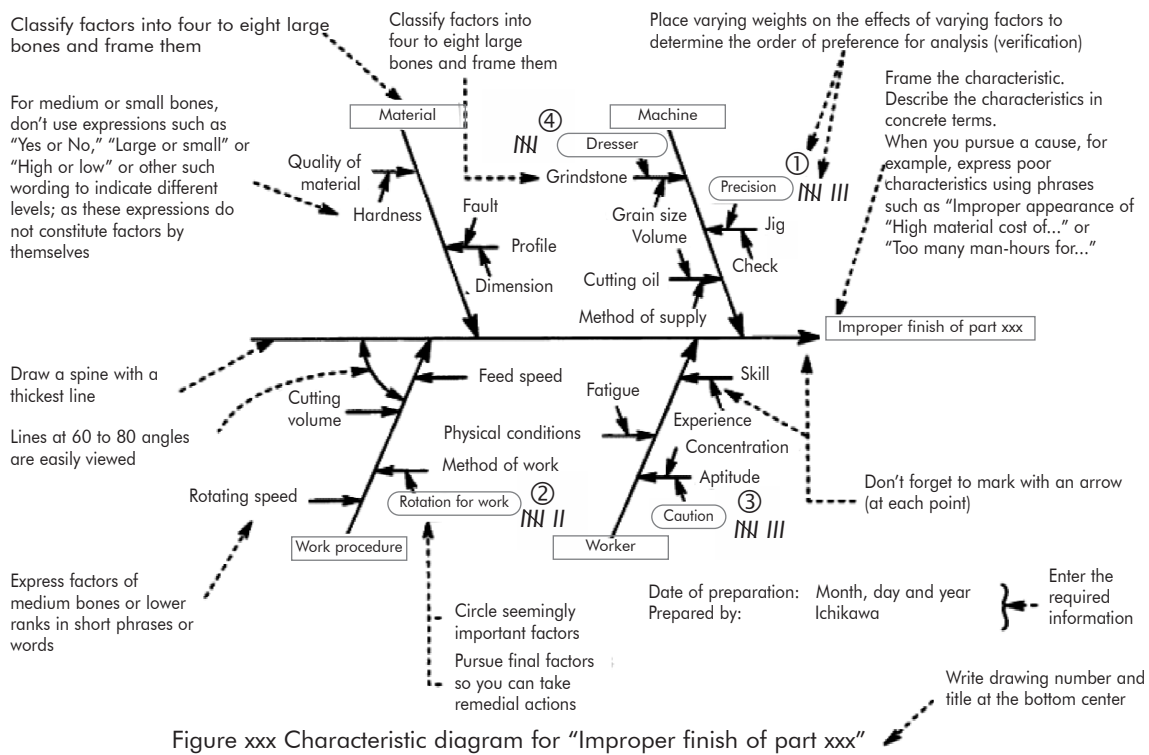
Classify factors into four to eight large bones and frame them

Classify factors into four to eight large bones and frame them

Place varying weights on the effects of varying factors to determine the order of preference for analysis (verification)

Frame the characteristic. Describe the characteristics in concrete terms. When you pursue a cause, for example, express poor characteristics using phrases such as "Improper appearance of "High material cost of..." or "Too many man-hours for..."

For medium or small bones, don't use expressions such as "Yes or No," "Large or small" or "High or low" or other such wording to indicate different levels; as these expressions do not constitute factors by themselves

Material

Quality of material

Hardness

Fault

Profile

Dimension

④ 𝍸

Dresser

Machine

Grindstone

Grain size

Volume

Cutting oil

Method of supply

Precision

① 𝍸 III

Jig

Check

Improper finish of part xxx

Draw a spine with a thickest line

Lines at 60 to 80 angles are easily viewed

Feed speed

Cutting volume

Method of work

Rotating speed

Rotation for work ② 𝍸 II

Work procedure

Fatigue

Skill

Experience

Physical conditions

Concentration

Aptitude

Caution ③ 𝍸 III

Worker

Don't forget to mark with an arrow (at each point)

Express factors of medium bones or lower ranks in short phrases or words

Circle seemingly important factors

Pursue final factors so you can take remedial actions

Date of preparation: Month, day and year
Prepared by: Ichikawa

Enter the required information

Write drawing number and title at the bottom center

Figure xxx Characteristic diagram for "Improper finish of part xxx"